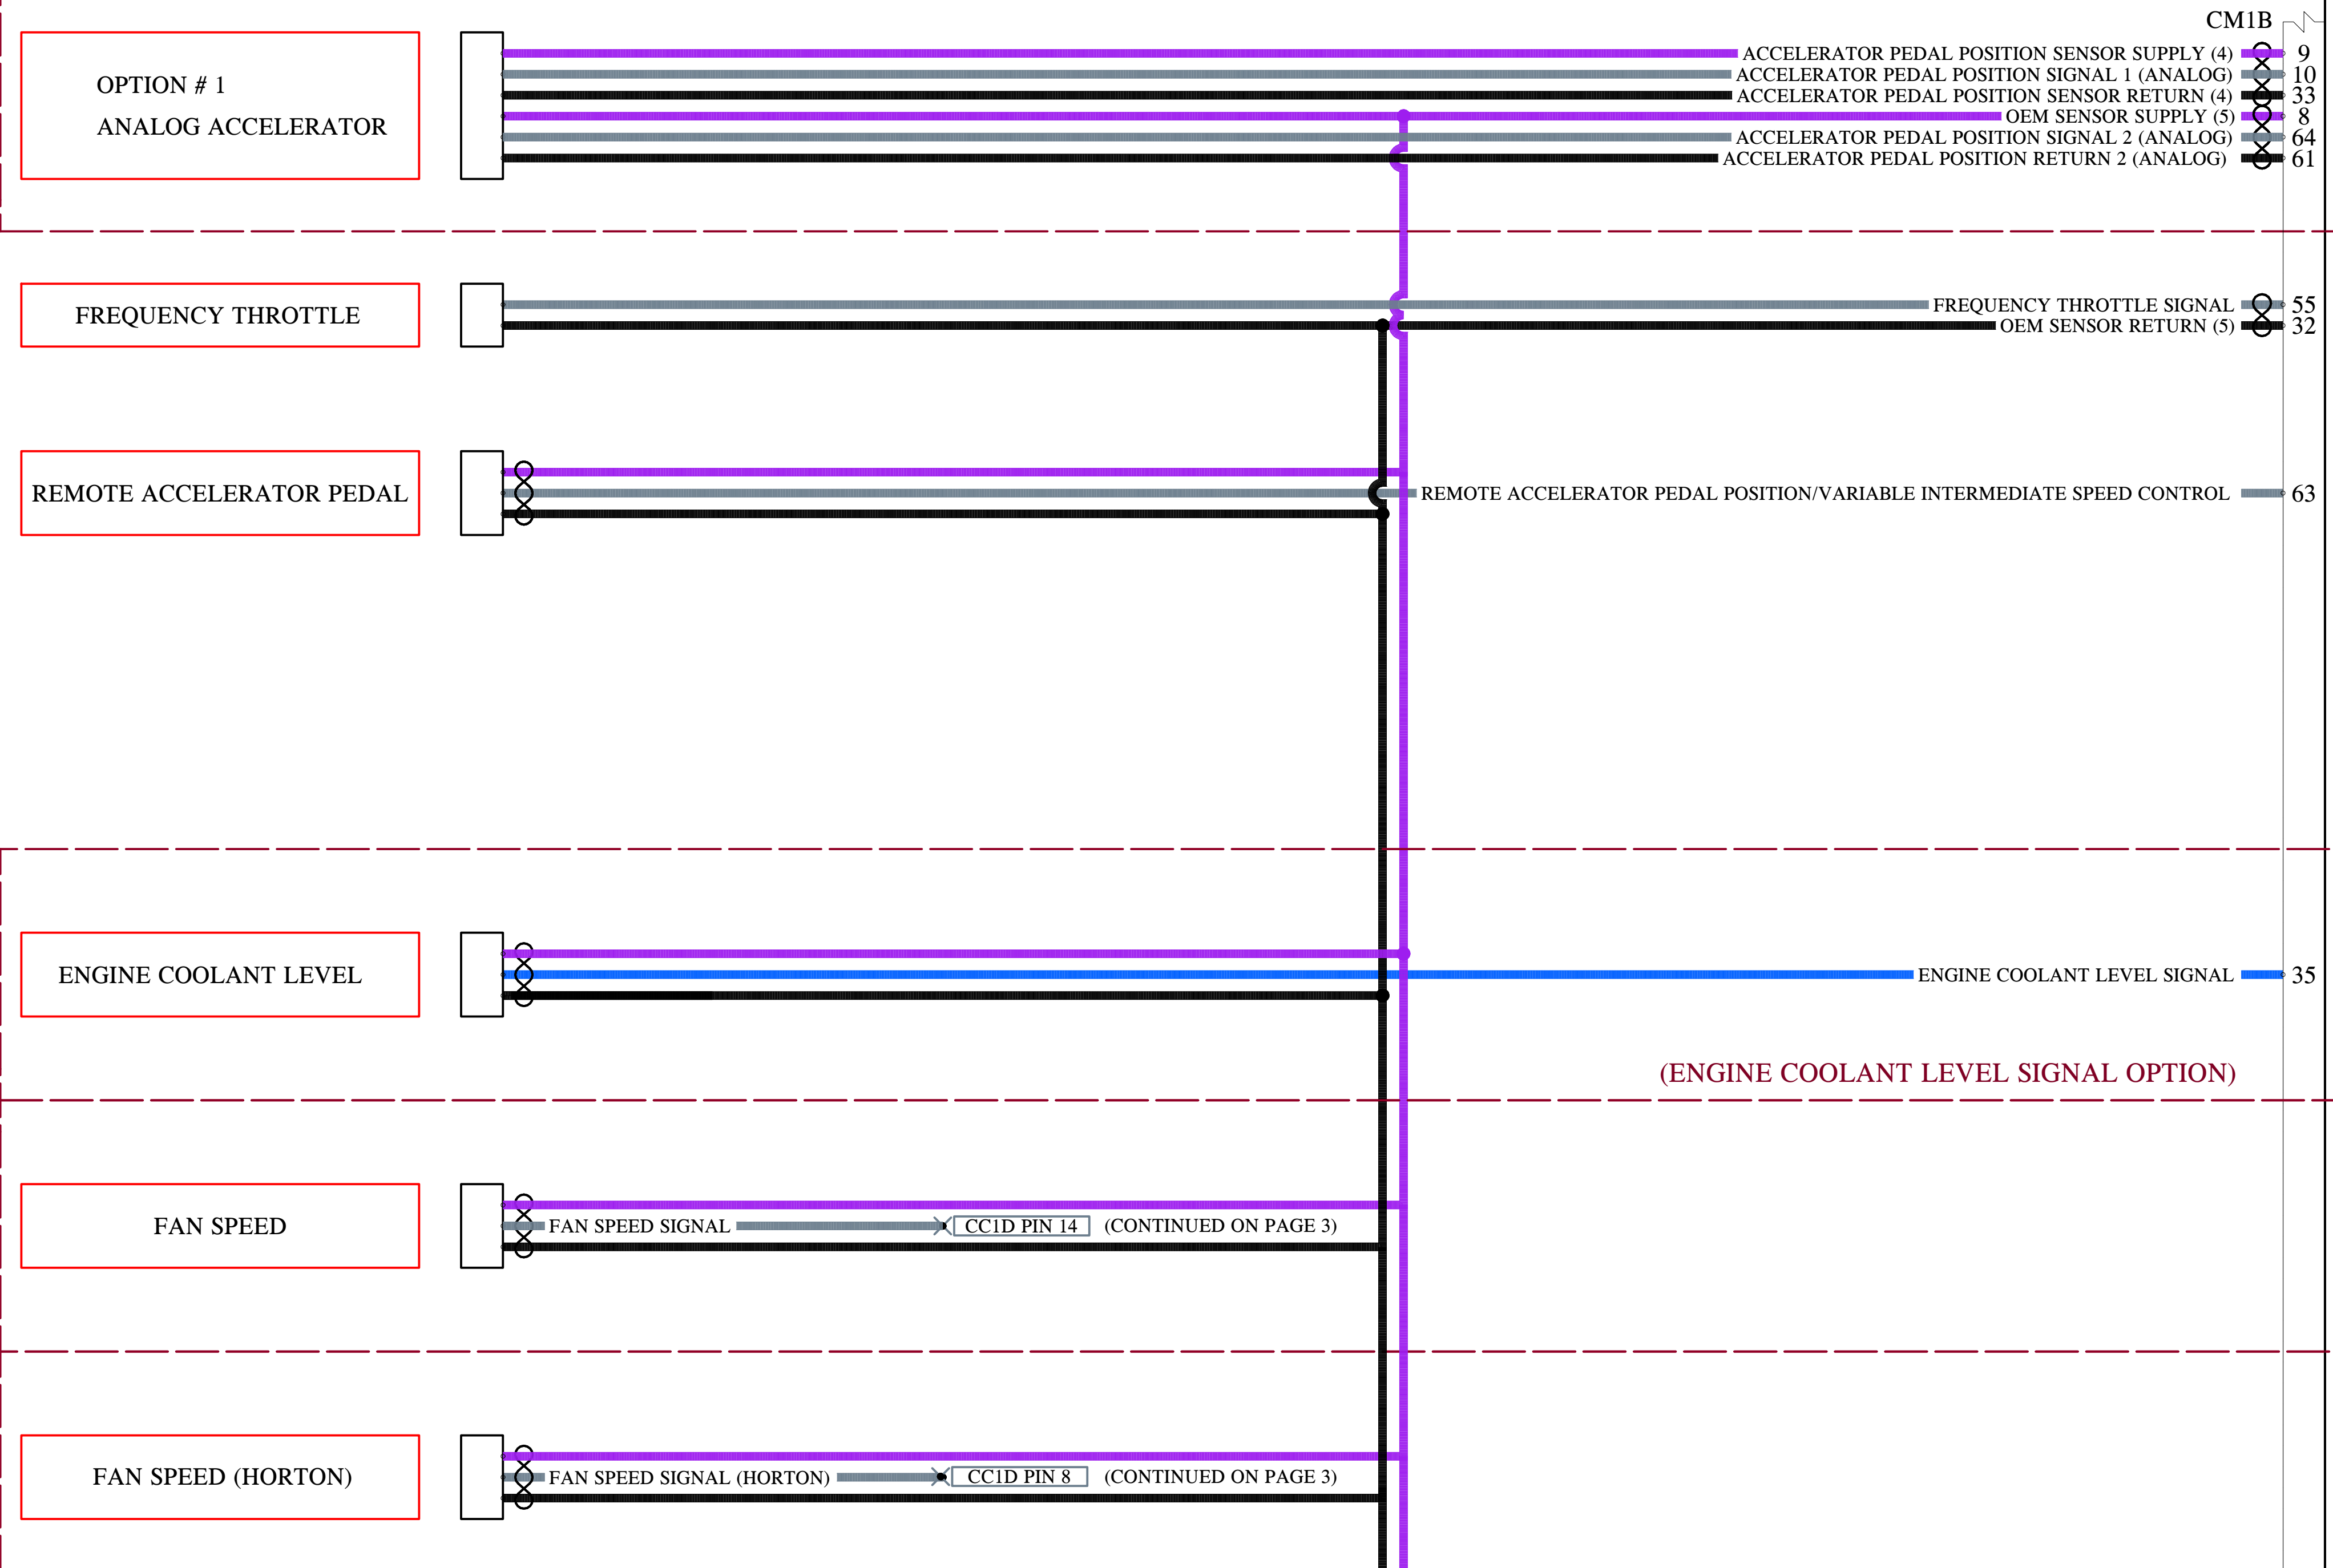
CM1B

OPTION # 1
ANALOG ACCELERATOR

ACCELERATOR PEDAL POSITION SENSOR SUPPLY (4) 9
ACCELERATOR PEDAL POSITION SIGNAL 1 (ANALOG) 10
ACCELERATOR PEDAL POSITION SENSOR RETURN (4) 33
OEM SENSOR SUPPLY (5) 8
ACCELERATOR PEDAL POSITION SIGNAL 2 (ANALOG) 64
ACCELERATOR PEDAL POSITION RETURN 2 (ANALOG) 61

FREQUENCY THROTTLE

FREQUENCY THROTTLE SIGNAL 55
OEM SENSOR RETURN (5) 32

REMOTE ACCELERATOR PEDAL

REMOTE ACCELERATOR PEDAL POSITION/VARIABLE INTERMEDIATE SPEED CONTROL 63

ENGINE COOLANT LEVEL

ENGINE COOLANT LEVEL SIGNAL 35

(ENGINE COOLANT LEVEL SIGNAL OPTION)

FAN SPEED

FAN SPEED SIGNAL CC1D PIN 14 (CONTINUED ON PAGE 3)

FAN SPEED (HORTON)

FAN SPEED SIGNAL (HORTON) CC1D PIN 8 (CONTINUED ON PAGE 3)